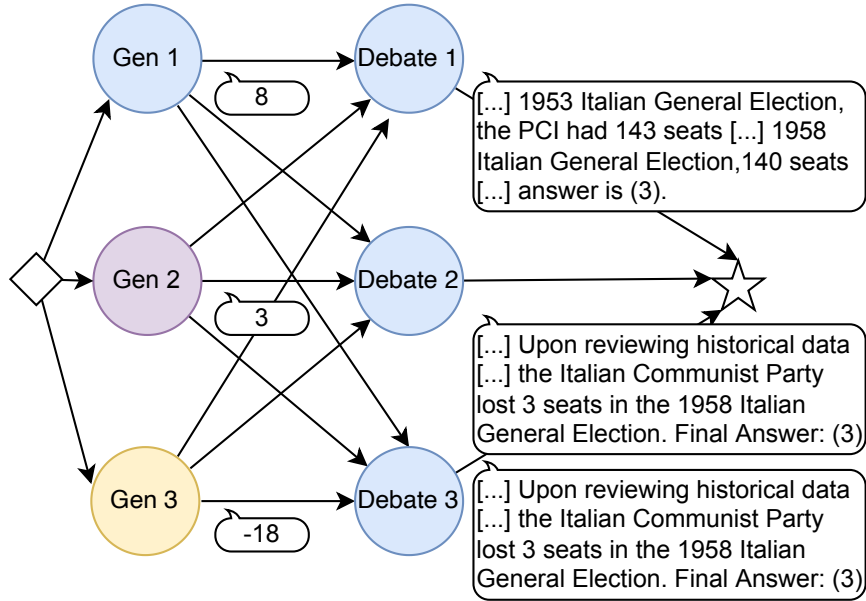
Gen 1

8

Debate 1

[...] 1953 Italian General Election, the PCI had 143 seats [...] 1958 Italian General Election,140 seats [...] answer is (3).

Gen 2

3

Debate 2

[...] Upon reviewing historical data [...] the Italian Communist Party lost 3 seats in the 1958 Italian General Election. Final Answer: (3)

Gen 3

-18

Debate 3

[...] Upon reviewing historical data [...] the Italian Communist Party lost 3 seats in the 1958 Italian General Election. Final Answer: (3)